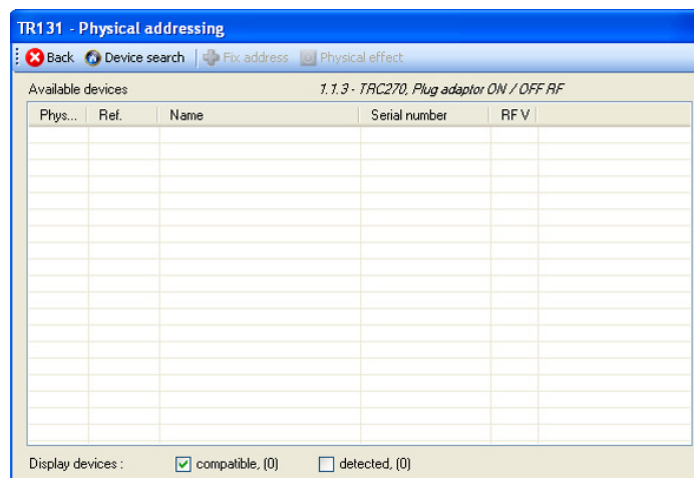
TR131 - Physical addressing

Back Device search Fix address Physical effect

Available devices 1.1.3 - TRC270, Plug adaptor ON / OFF RF

| Phys... | Ref. | Name | Serial number | RF V |
|---|---|---|---|---|

Display devices : compatible, (0) detected, (0)